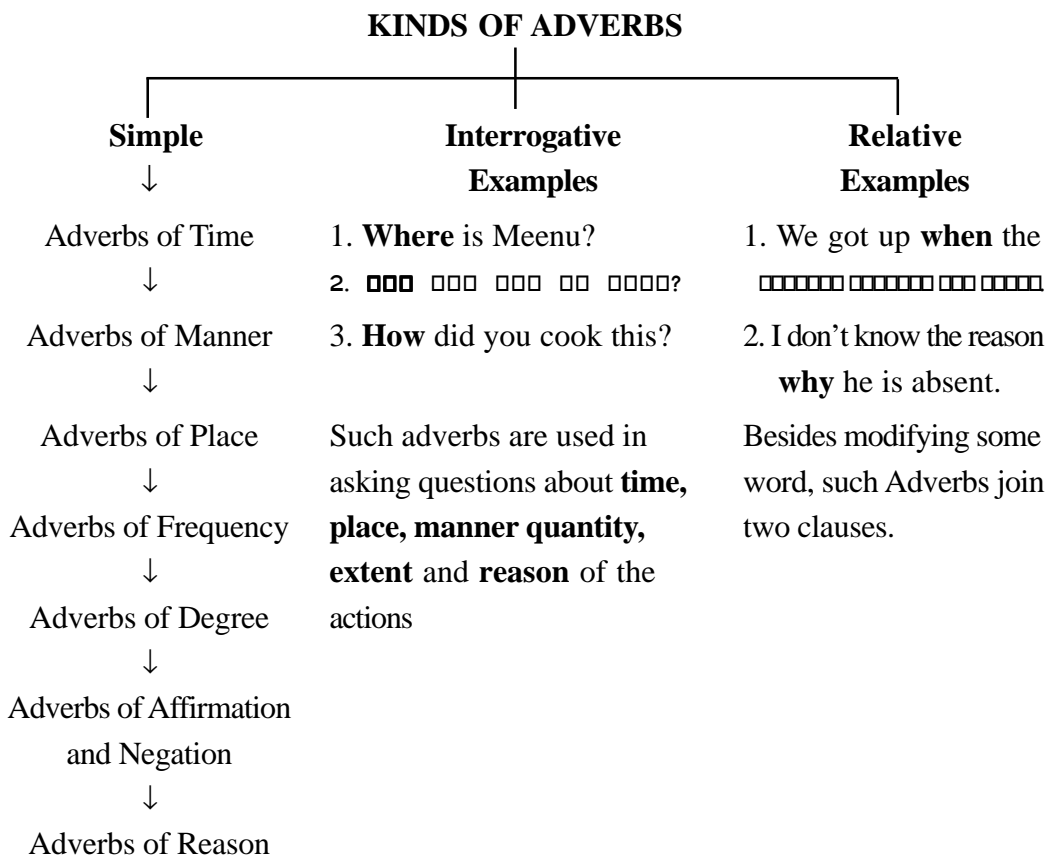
KINDS OF ADVERBS

Simple
↓
Adverbs of Time
↓
Adverbs of Manner
↓
Adverbs of Place
↓
Adverbs of Frequency
↓
Adverbs of Degree
↓
Adverbs of Affirmation and Negation
↓
Adverbs of Reason

Interrogative
Examples

1. **Where** is Meenu?
2. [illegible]?
3. **How** did you cook this?

Such adverbs are used in asking questions about **time, place, manner quantity, extent** and **reason** of the actions

Relative
Examples

1. We got up **when** the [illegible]
2. I don't know the reason **why** he is absent.

Besides modifying some word, such Adverbs join two clauses.